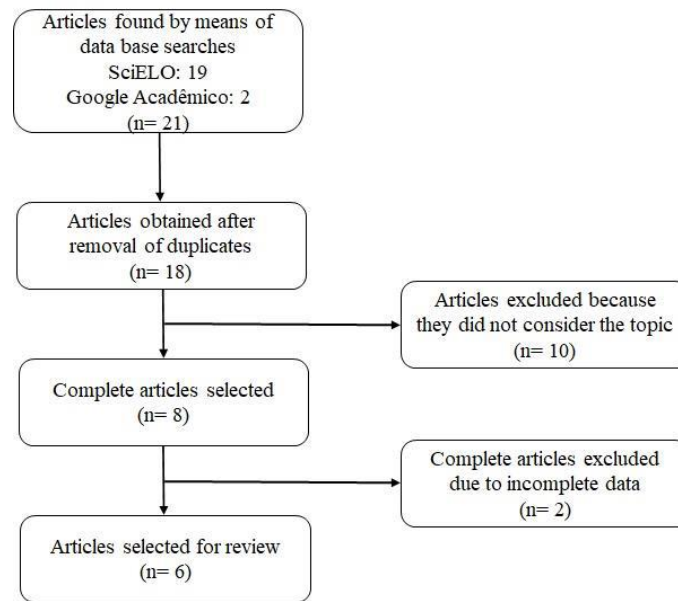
Articles found by means of data base searches
SciELO: 19
Google Acadêmico: 2
(n= 21)

Articles obtained after removal of duplicates
(n= 18)

Articles excluded because they did not consider the topic
(n= 10)

Complete articles selected
(n= 8)

Complete articles excluded due to incomplete data
(n= 2)

Articles selected for review
(n= 6)